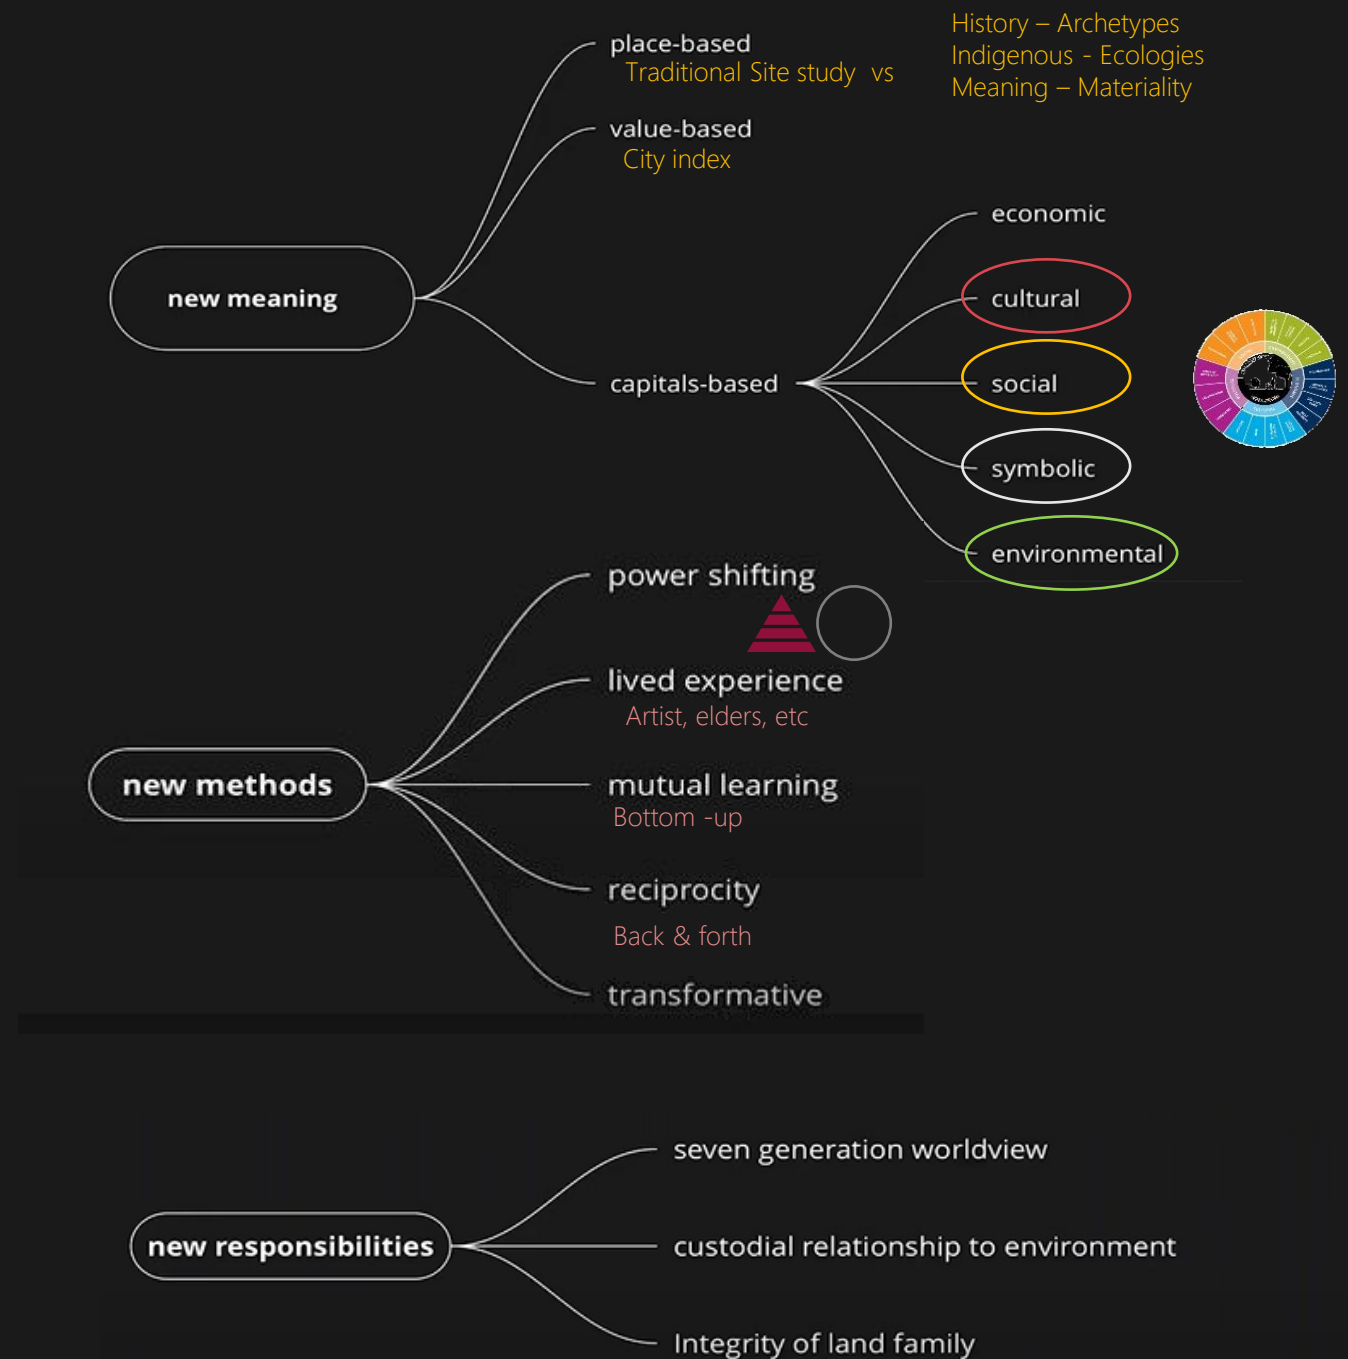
place-based
Traditional Site study vs

History – Archetypes
Indigenous - Ecologies
Meaning – Materiality

value-based
City index

new meaning

capitals-based

economic

cultural

social

symbolic

environmental

power shifting

lived experience
Artist, elders, etc

new methods

mutual learning
Bottom -up

reciprocity
Back & forth

transformative

seven generation worldview

new responsibilities

custodial relationship to environment

Integrity of land family